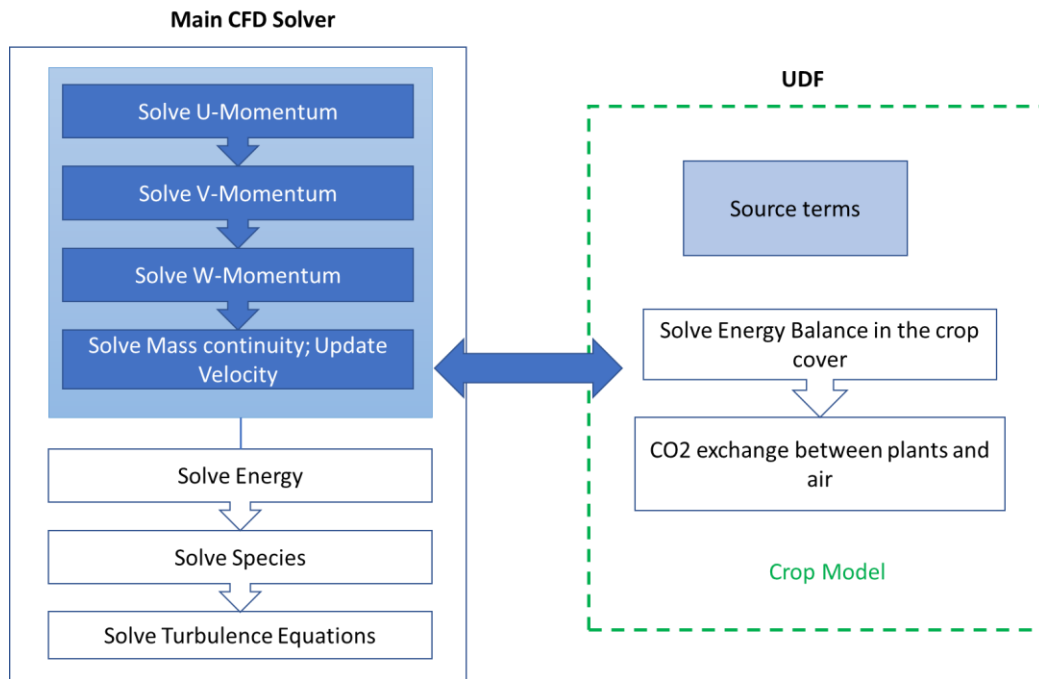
Main CFD Solver

Solve U-Momentum

Solve V-Momentum

Solve W-Momentum

Solve Mass continuity; Update Velocity

Solve Energy

Solve Species

Solve Turbulence Equations

UDF

Source terms

Solve Energy Balance in the crop cover

CO2 exchange between plants and air

Crop Model